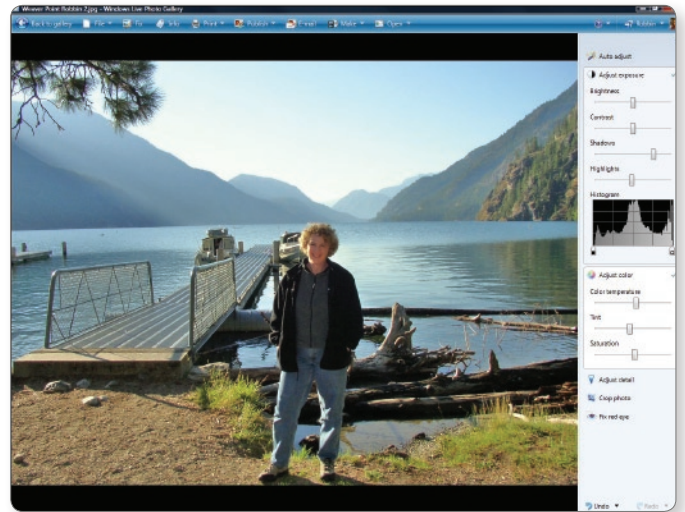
Weaver Point Robbin 2.jpg - Windows Live Photo Gallery

Back to gallery | File | Fix | Info | Print | Publish | E-mail | Make | Open | Robbin

Auto adjust

Adjust exposure

Brightness

Contrast

Shadows

Highlights

Histogram

Adjust color

Color temperature

Tint

Saturation

Adjust detail

Crop photo

Fix red eye

Undo | Redo